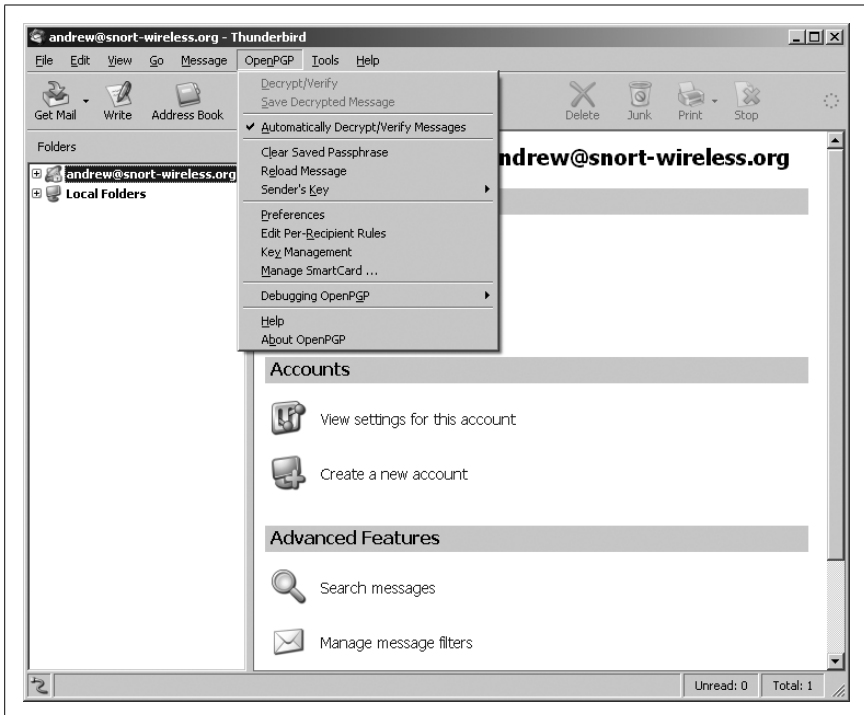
andrew@snort-wireless.org - Thunderbird

File Edit View Go Message OpenPGP Tools Help

Get Mail Write Address Book

Delete Junk Print Stop

Folders

andrew@snort-wireless.org
Local Folders

Decrypt/Verify
Save Decrypted Message
✔ Automatically Decrypt/Verify Messages
Clear Saved Passphrase
Reload Message
Sender's Key
Preferences
Edit Per-Recipient Rules
Key Management
Manage SmartCard ...
Debugging OpenPGP
Help
About OpenPGP

ndrew@snort-wireless.org

Accounts

View settings for this account

Create a new account

Advanced Features

Search messages

Manage message filters

Unread: 0 Total: 1